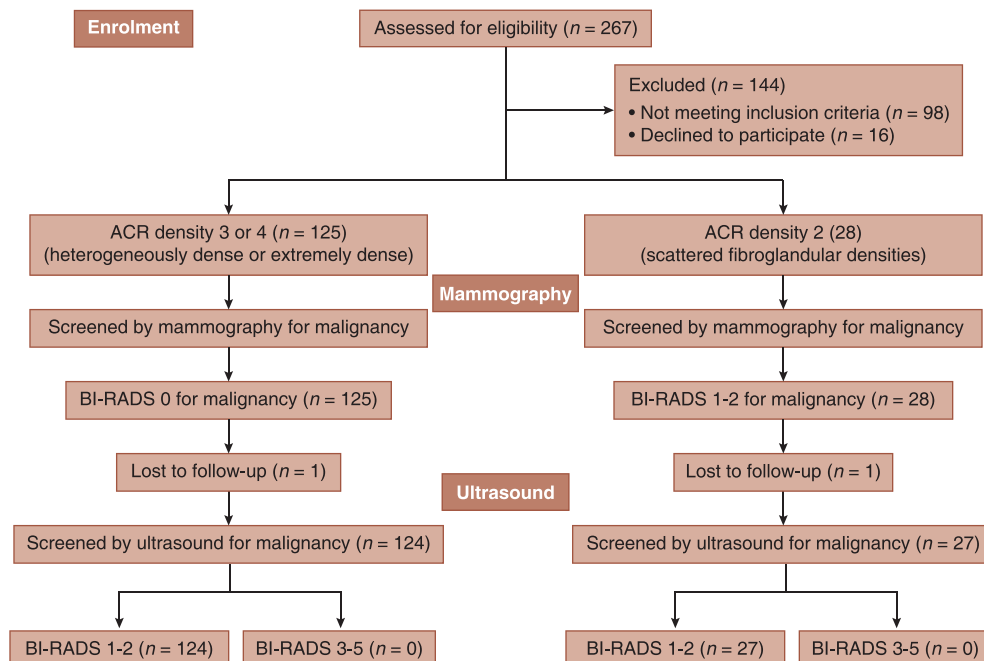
Enrolment

Assessed for eligibility ($n = 267$)

Excluded ($n = 144$)
• Not meeting inclusion criteria ($n = 98$)
• Declined to participate ($n = 16$)

ACR density 3 or 4 ($n = 125$)
(heterogeneously dense or extremely dense)

ACR density 2 (28)
(scattered fibroglandular densities)

Mammography

Screened by mammography for malignancy

Screened by mammography for malignancy

BI-RADS 0 for malignancy ($n = 125$)

BI-RADS 1-2 for malignancy ($n = 28$)

Lost to follow-up ($n = 1$)

Lost to follow-up ($n = 1$)

Ultrasound

Screened by ultrasound for malignancy ($n = 124$)

Screened by ultrasound for malignancy ($n = 27$)

BI-RADS 1-2 ($n = 124$)

BI-RADS 3-5 ($n = 0$)

BI-RADS 1-2 ($n = 27$)

BI-RADS 3-5 ($n = 0$)